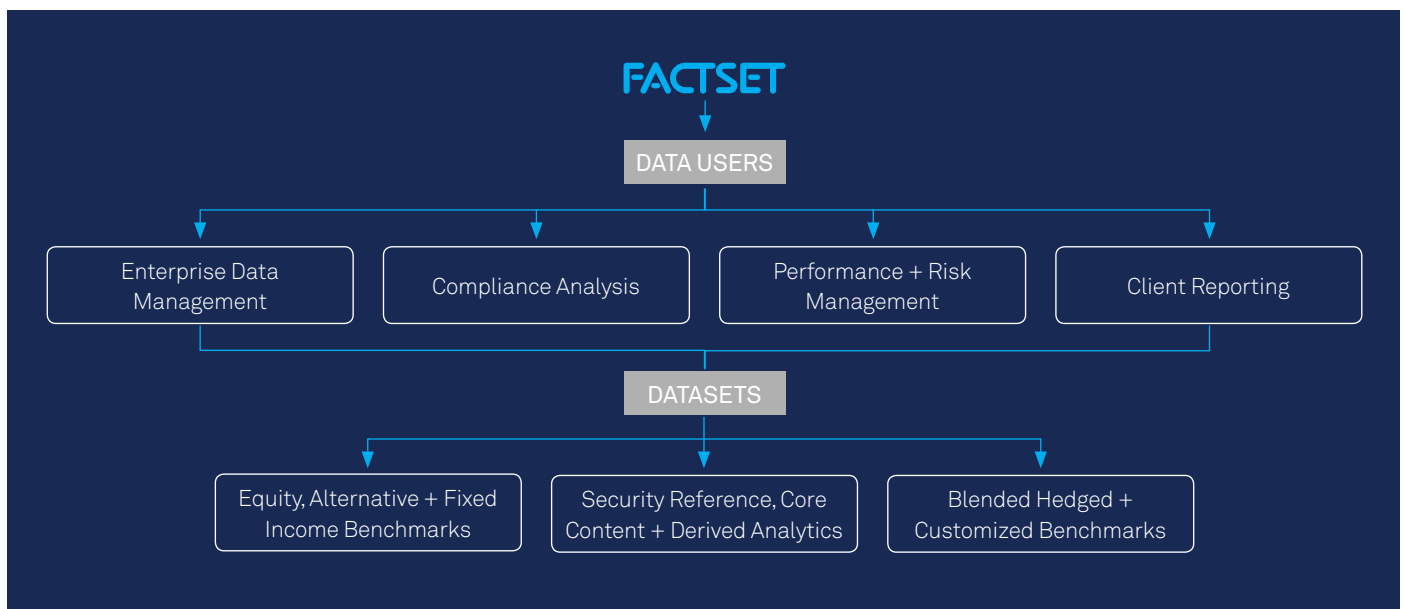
FACTSET

DATA USERS

Enterprise Data Management

Compliance Analysis

Performance + Risk Management

Client Reporting

DATASETS

Equity, Alternative + Fixed Income Benchmarks

Security Reference, Core Content + Derived Analytics

Blended Hedged + Customized Benchmarks